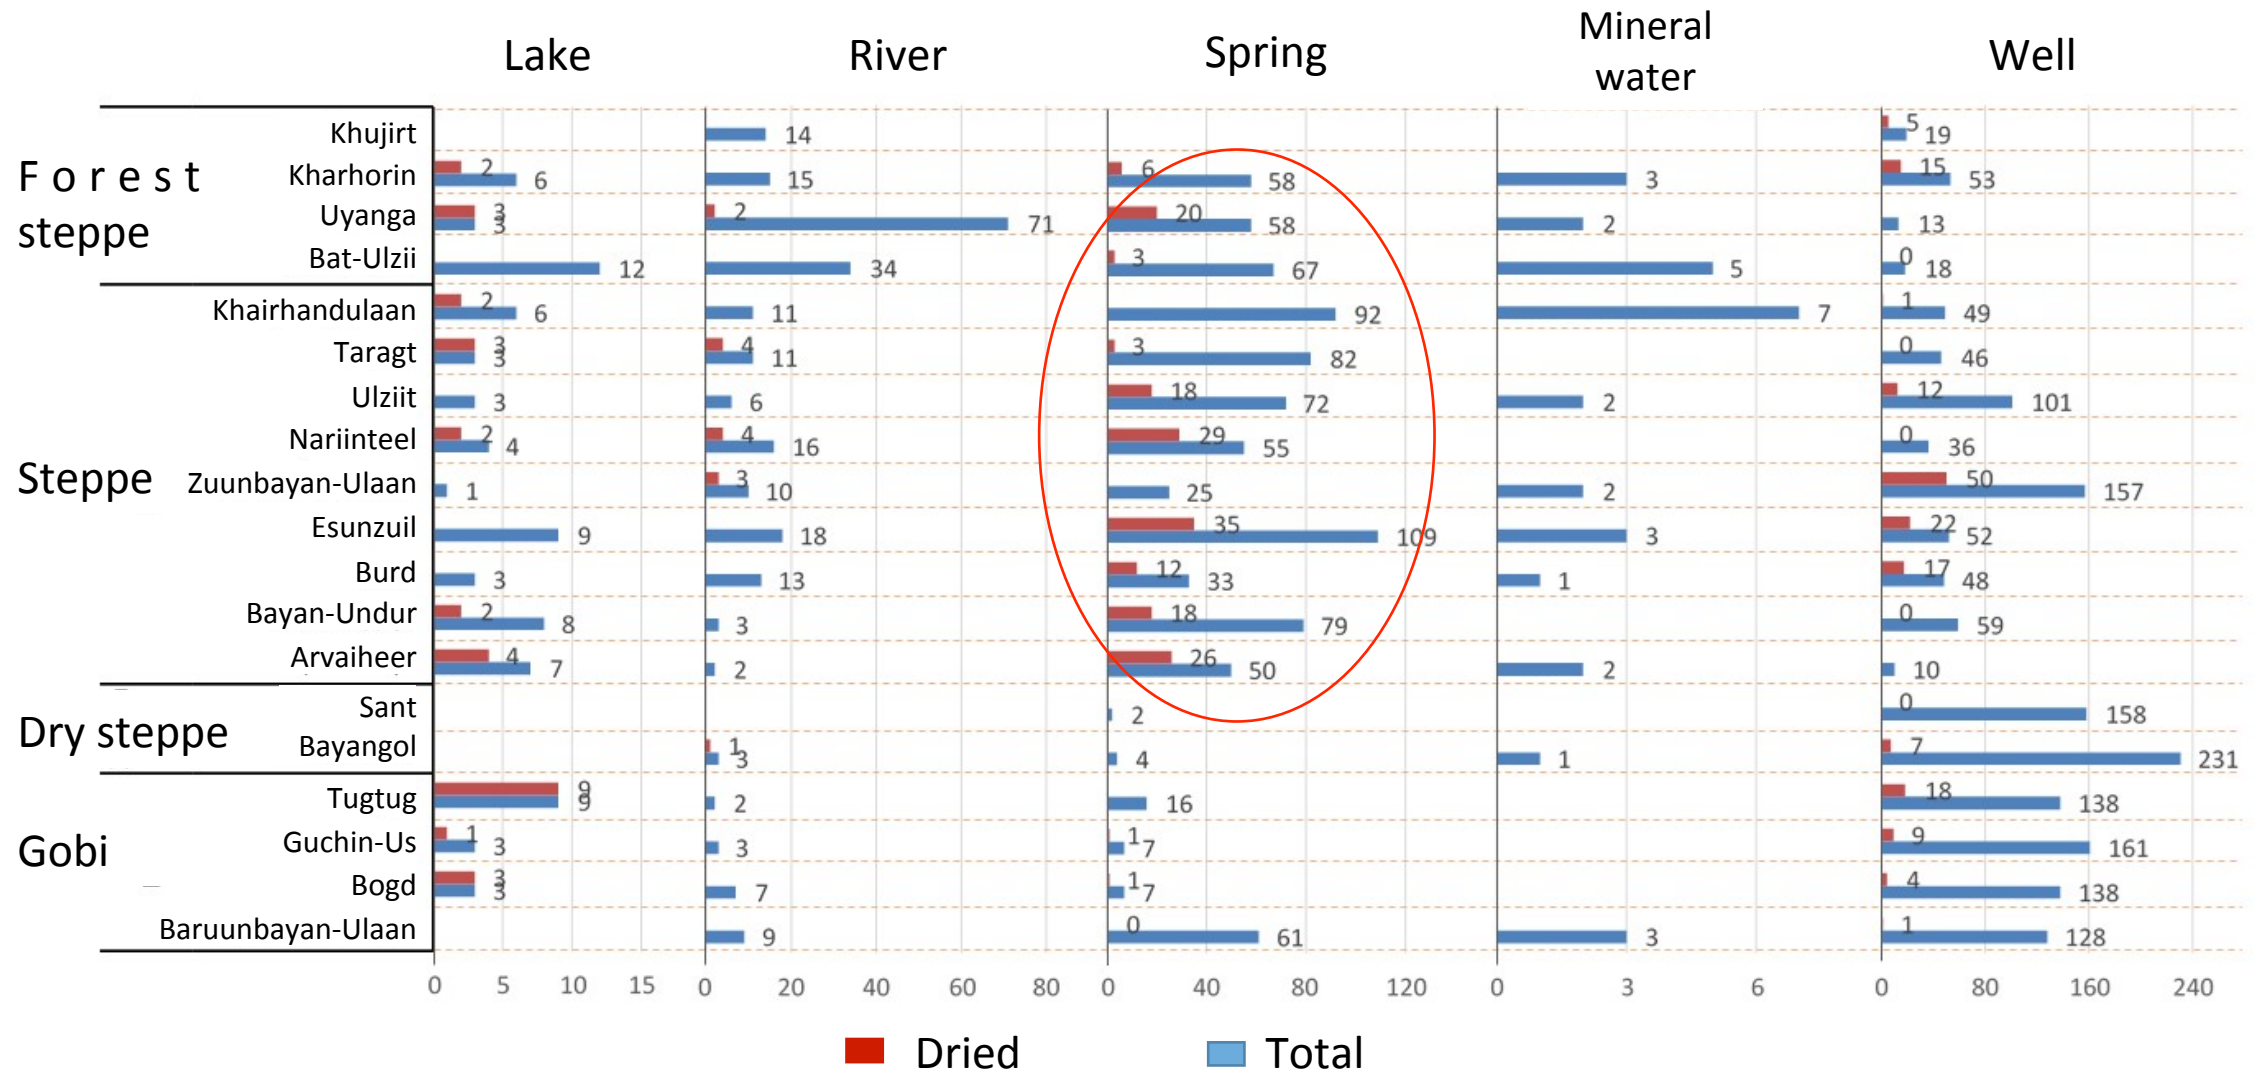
Lake River Spring Mineral water Well

Forest steppe: Khujirt, Kharhorin, Uyanga, Bat-Ulzii

Steppe: Khairhandulaan, Taragt, Ulziit, Nariinteel, Zuunbayan-Ulaan, Esunzuil, Burd, Bayan-Undur, Arvaiheer

Dry steppe: Sant, Bayangol

Gobi: Tugtug, Guchin-Us, Bogd, Baruunbayan-Ulaan

| | Lake | River | Spring | Mineral water | Well |
|---|---|---|---|---|---|
| Khujirt | | 14 | | | 5 19 |
| Kharhorin | 2 6 | 15 | 6 58 | 3 | 15 53 |
| Uyanga | 3 3 | 2 71 | 20 58 | 2 | 13 |
| Bat-Ulzii | 12 | 34 | 3 67 | 5 | 0 18 |
| Khairhandulaan | 2 6 | 11 | 92 | 7 | 1 49 |
| Taragt | 3 3 | 4 11 | 3 82 | | 0 46 |
| Ulziit | 3 | 6 | 18 72 | 2 | 12 101 |
| Nariinteel | 2 4 | 4 16 | 29 55 | | 0 36 |
| Zuunbayan-Ulaan | 1 | 3 10 | 25 | 2 | 50 157 |
| Esunzuil | 9 | 18 | 35 109 | 3 | 22 52 |
| Burd | 3 | 13 | 12 33 | 1 | 17 48 |
| Bayan-Undur | 2 8 | 3 | 18 79 | | 0 59 |
| Arvaiheer | 4 7 | 2 | 26 50 | 2 | 10 |
| Sant | | | 2 | | 0 158 |
| Bayangol | | 1 3 | 4 | 1 | 7 231 |
| Tugtug | 9 9 | 2 | 16 | | 18 138 |
| Guchin-Us | 1 3 | 3 | 1 7 | | 9 161 |
| Bogd | 3 3 | 7 | 1 7 | | 4 138 |
| Baruunbayan-Ulaan | | 9 | 0 61 | 3 | 1 128 |

0 5 10 15 | 0 20 40 60 80 | 0 40 80 120 | 0 3 6 | 0 80 160 240

Dried Total